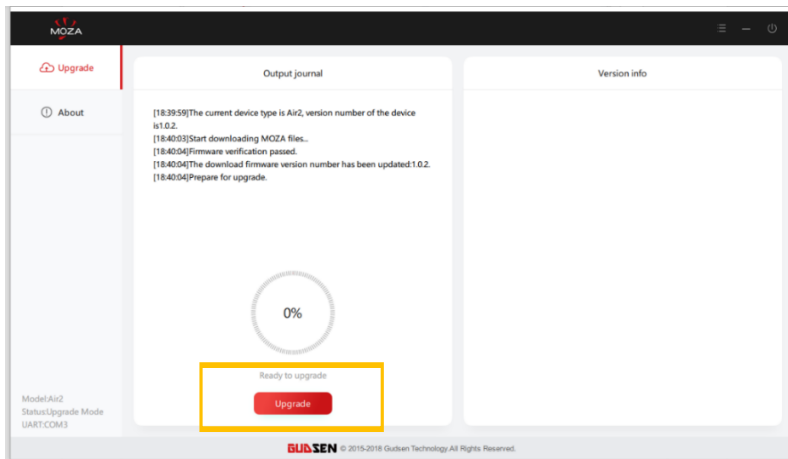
MOZA

Upgrade

About

Output journal

[18:39:59]The current device type is Air2, version number of the device is1.0.2.
[18:40:03]Start downloading MOZA files..
[18:40:04]Firmware verification passed.
[18:40:04]The download firmware version number has been updated:1.0.2.
[18:40:04]Prepare for upgrade.

0%

Ready to upgrade

Upgrade

Version info

Model:Air2
Status:Upgrade Mode
UART:COM3

GUDSEN © 2015-2018 Gudsen Technology.All Rights Reserved.